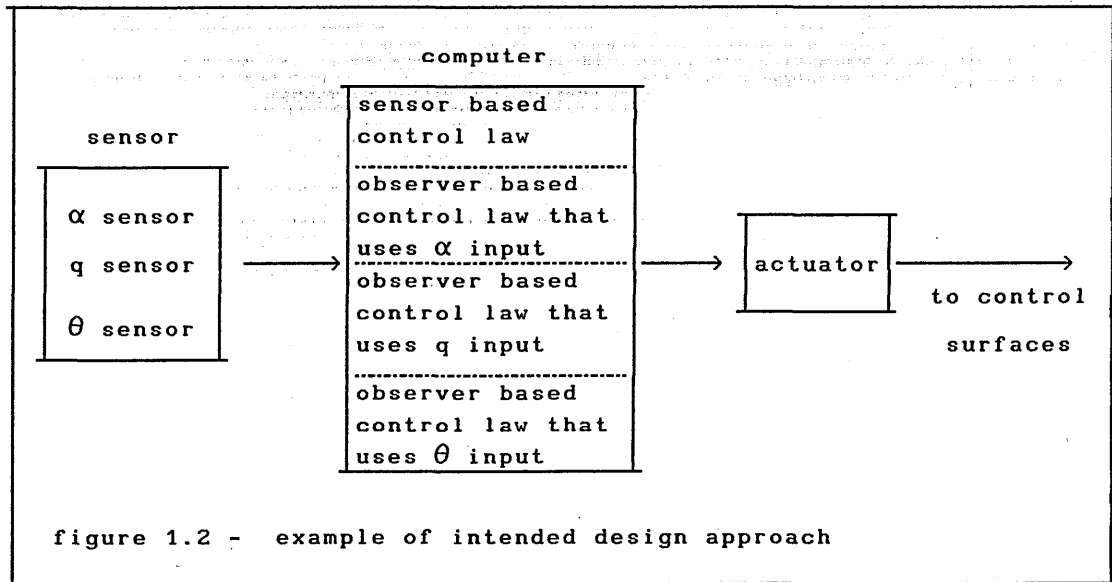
sensor

$\alpha$ sensor

q sensor

$\theta$ sensor

computer

sensor based control law

observer based control law that uses $\alpha$ input

observer based control law that uses q input

observer based control law that uses $\theta$ input

actuator

to control surfaces

figure 1.2 - example of intended design approach